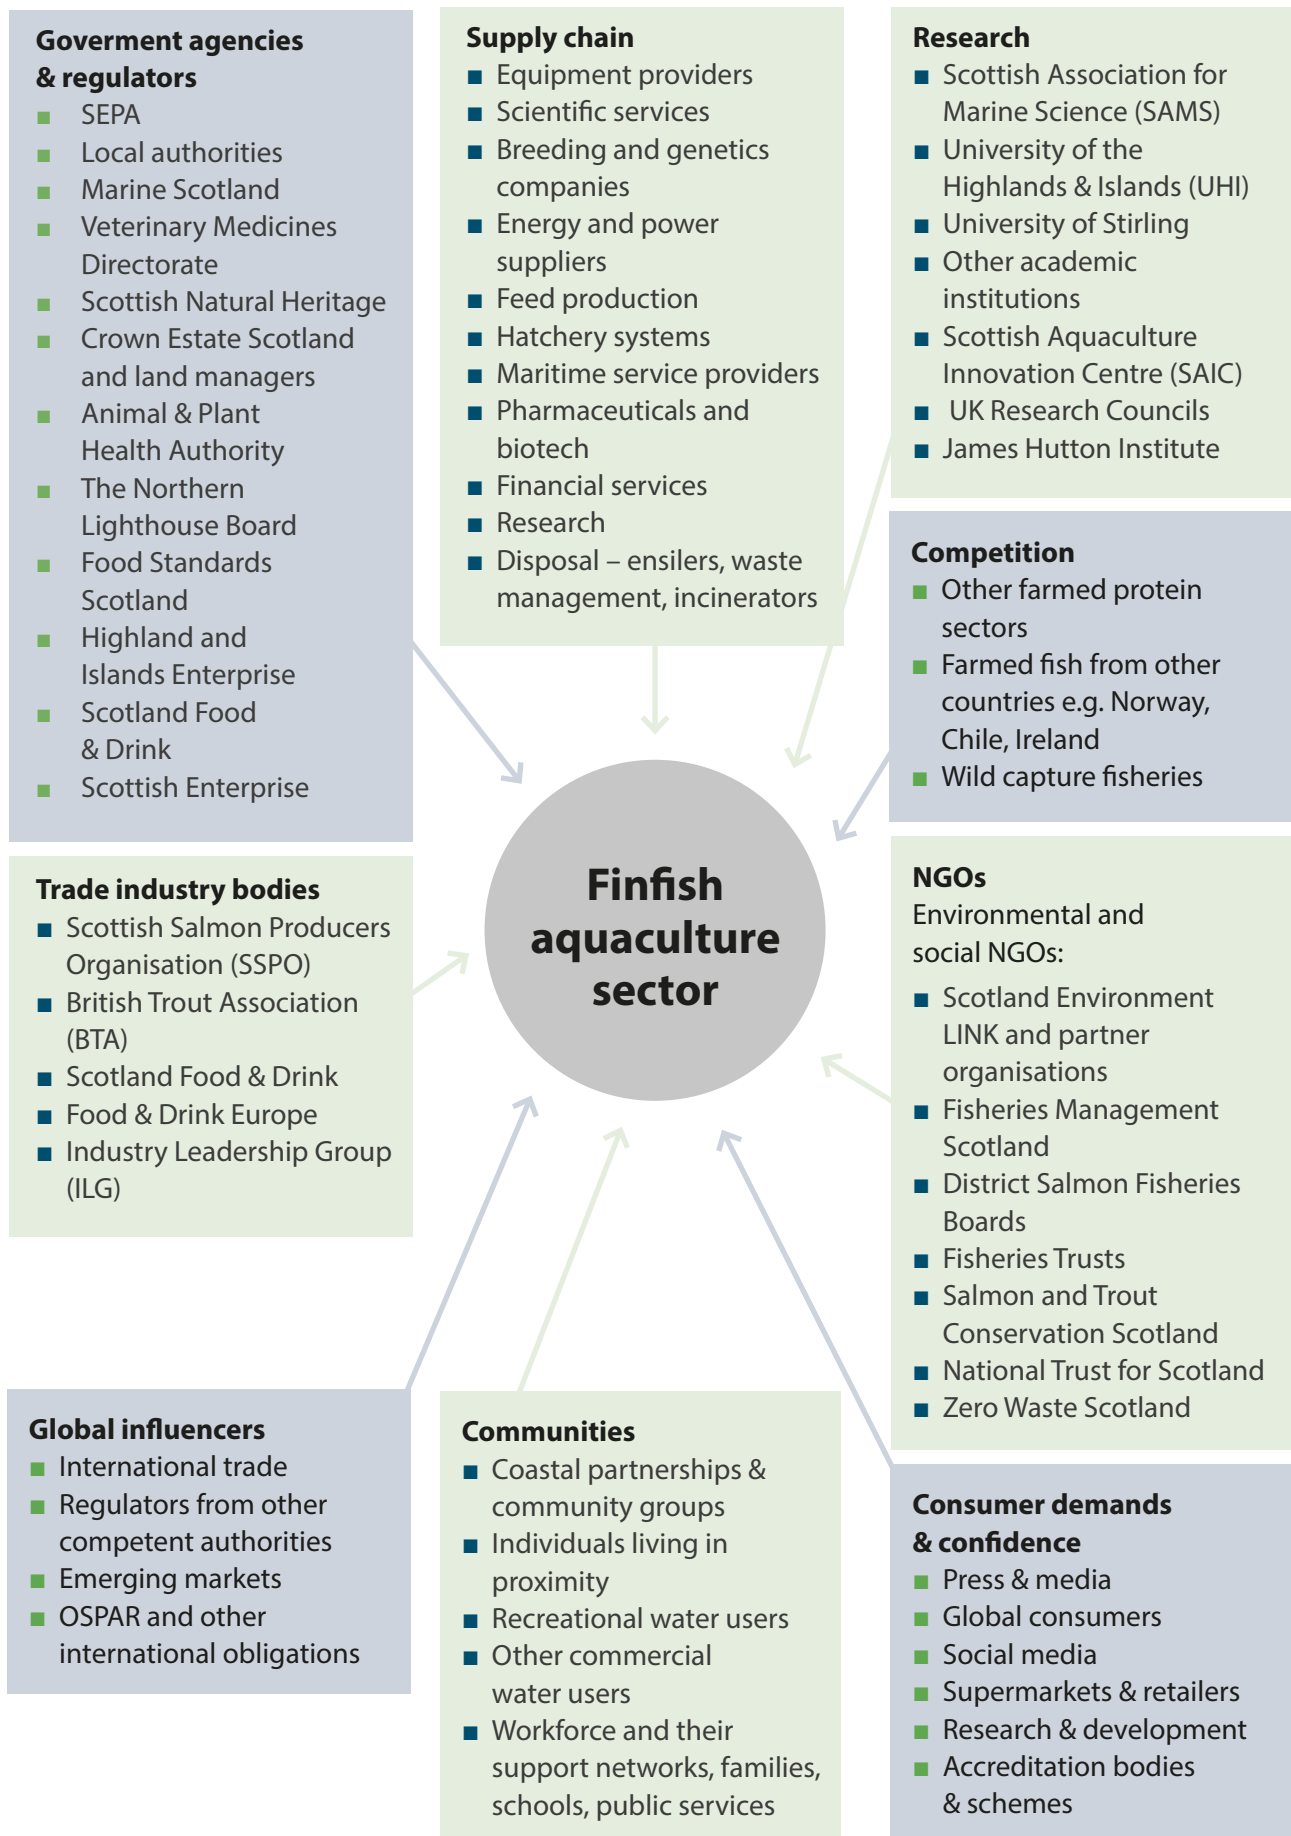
Goverment agencies & regulators
- SEPA
- Local authorities
- Marine Scotland
- Veterinary Medicines Directorate
- Scottish Natural Heritage
- Crown Estate Scotland and land managers
- Animal & Plant Health Authority
- The Northern Lighthouse Board
- Food Standards Scotland
- Highland and Islands Enterprise
- Scotland Food & Drink
- Scottish Enterprise

Supply chain
- Equipment providers
- Scientific services
- Breeding and genetics companies
- Energy and power suppliers
- Feed production
- Hatchery systems
- Maritime service providers
- Pharmaceuticals and biotech
- Financial services
- Research
- Disposal – ensilers, waste management, incinerators

Research
- Scottish Association for Marine Science (SAMS)
- University of the Highlands & Islands (UHI)
- University of Stirling
- Other academic institutions
- Scottish Aquaculture Innovation Centre (SAIC)
- UK Research Councils
- James Hutton Institute

Competition
- Other farmed protein sectors
- Farmed fish from other countries e.g. Norway, Chile, Ireland
- Wild capture fisheries

Finfish aquaculture sector

Trade industry bodies
- Scottish Salmon Producers Organisation (SSPO)
- British Trout Association (BTA)
- Scotland Food & Drink
- Food & Drink Europe
- Industry Leadership Group (ILG)

NGOs
Environmental and social NGOs:
- Scotland Environment LINK and partner organisations
- Fisheries Management Scotland
- District Salmon Fisheries Boards
- Fisheries Trusts
- Salmon and Trout Conservation Scotland
- National Trust for Scotland
- Zero Waste Scotland

Global influencers
- International trade
- Regulators from other competent authorities
- Emerging markets
- OSPAR and other international obligations

Communities
- Coastal partnerships & community groups
- Individuals living in proximity
- Recreational water users
- Other commercial water users
- Workforce and their support networks, families, schools, public services

Consumer demands & confidence
- Press & media
- Global consumers
- Social media
- Supermarkets & retailers
- Research & development
- Accreditation bodies & schemes